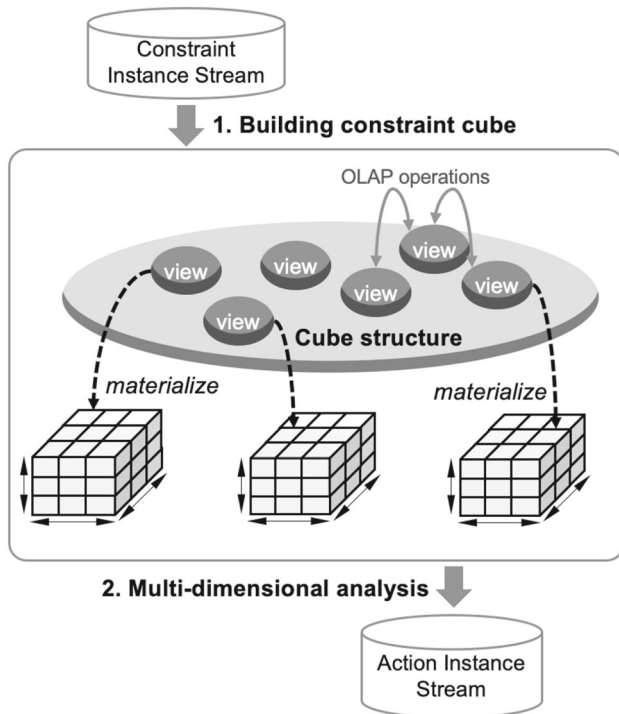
Constraint Instance Stream

1. Building constraint cube

OLAP operations

view

view

view

view

view

view

Cube structure

materialize

materialize

2. Multi-dimensional analysis

Action Instance Stream